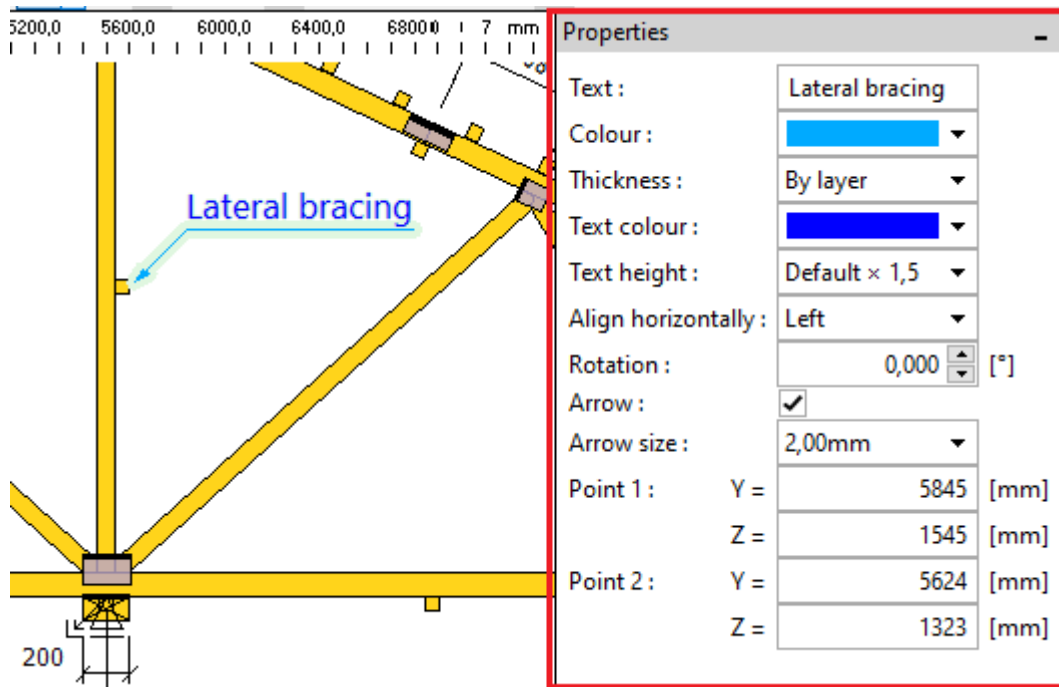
5200,0 5600,0 6000,0 6400,0 6800,0 7 mm

Lateral bracing

200

Properties

Text : Lateral bracing
Colour :
Thickness : By layer
Text colour :
Text height : Default × 1,5
Align horizontally : Left
Rotation : 0,000 [°]
Arrow : ✔
Arrow size : 2,00mm
Point 1 : Y = 5845 [mm]
Z = 1545 [mm]
Point 2 : Y = 5624 [mm]
Z = 1323 [mm]